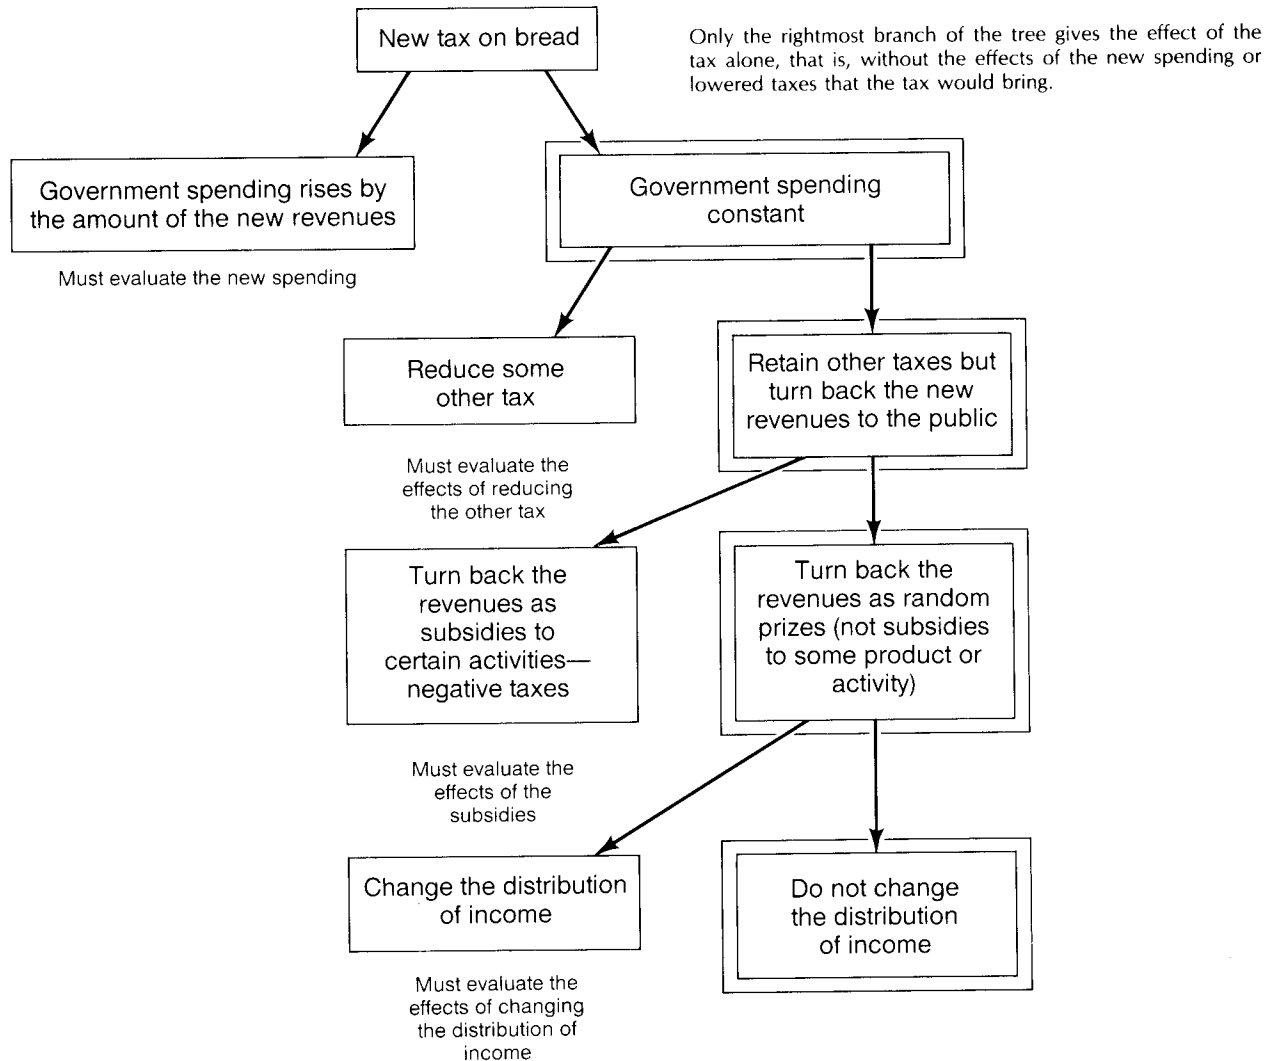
New tax on bread

Only the rightmost branch of the tree gives the effect of the tax alone, that is, without the effects of the new spending or lowered taxes that the tax would bring.

Government spending rises by the amount of the new revenues

Must evaluate the new spending

Government spending constant

Reduce some other tax

Must evaluate the effects of reducing the other tax

Retain other taxes but turn back the new revenues to the public

Turn back the revenues as subsidies to certain activities—negative taxes

Must evaluate the effects of the subsidies

Turn back the revenues as random prizes (not subsidies to some product or activity)

Change the distribution of income

Must evaluate the effects of changing the distribution of income

Do not change the distribution of income